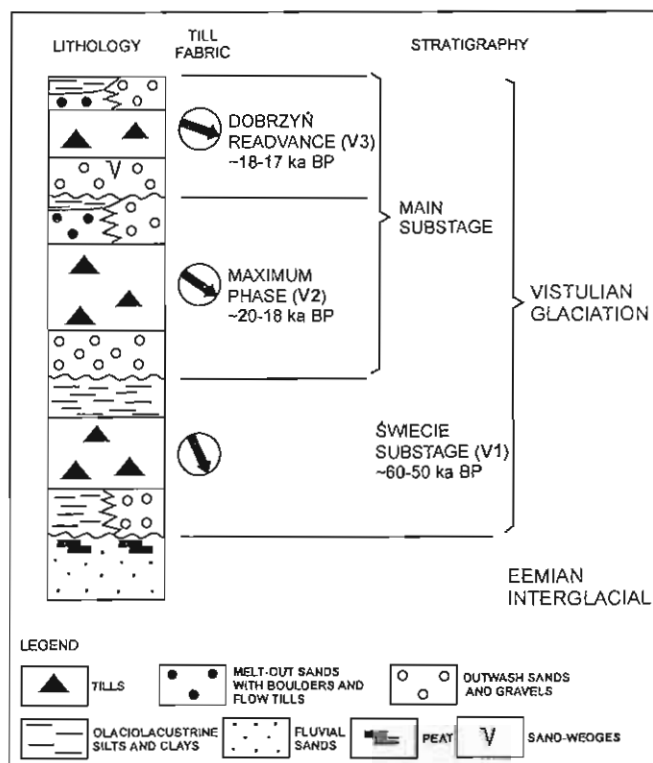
LITHOLOGY

TILL FABRIC

STRATIGRAPHY

DOBRZYŃ READVANCE (V3) ~18-17 ka BP

MAIN SUBSTAGE

MAXIMUM PHASE (V2) ~20-18 ka BP

VISTULIAN GLACIATION

ŚWIECIE SUBSTAGE (V1) ~60-50 ka BP

EEMIAN INTERGLACIAL

LEGEND

TILLS

MELT-OUT SANDS WITH BOULDERS AND FLOW TILLS

OUTWASH SANDS AND GRAVELS

OLACIOLACUSTRINE SILTS AND CLAYS

FLUVIAL SANDS

PEAT

SANO-WEOGES